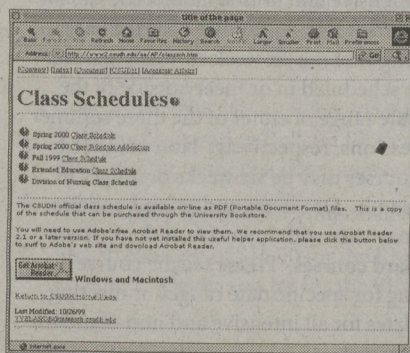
title of the page

Back Forward Stop Refresh Home Favorites History Search Larger Smaller Print Mail Preferences

Address: http://www2.csudh.edu/aa/AP/classsch.htm Go

[Ontology] [Index] [Comment] [CSUDH] [Academic Affairs]

Class Schedules

Spring 2000 Class Schedule
Spring 2000 Class Schedule Addendum
Fall 1999 Class Schedule
Extended Education Class Schedule
Division of Nursing Class Schedule

The CSUDH official class schedule is available on-line as PDF (Portable Document Format) files. This is a copy of the schedule that can be purchased through the University Bookstore.

You will need to use Adobe's free Acrobat Reader to view them. We recommend that you use Acrobat Reader 3.1 or a later version. If you have not yet installed this useful helper application, please click the button below to surf to Adobe's web site and download Acrobat Reader.

Get Acrobat Reader Windows and Macintosh

Return to CSUDH Home Page

Last Modified: 10/26/99
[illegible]@dhvx20.csudh.edu

Internet zone